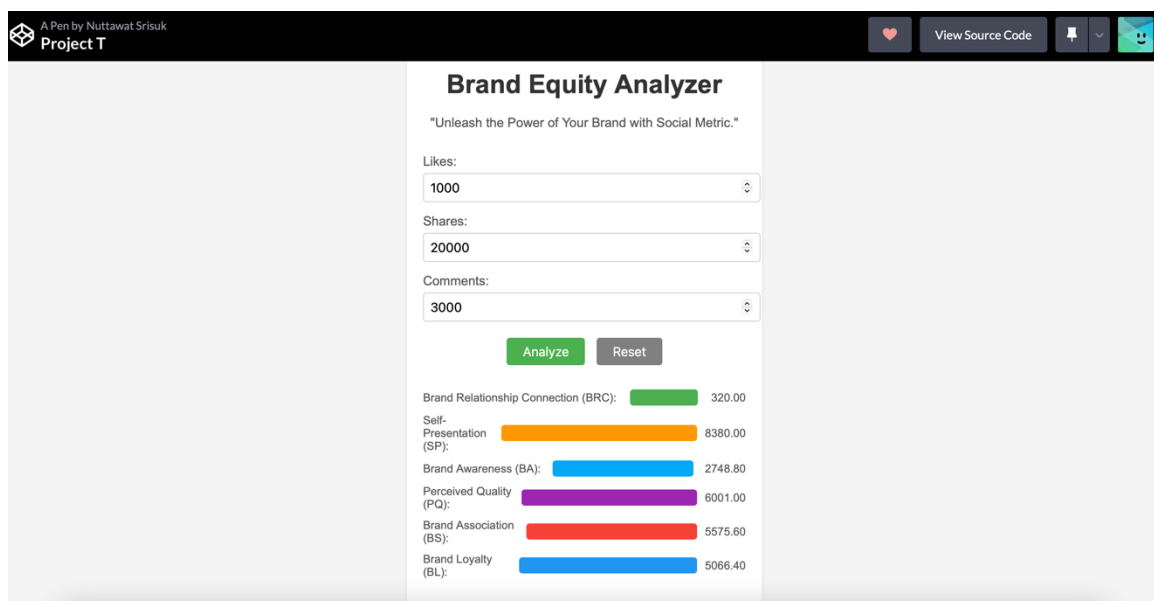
A Pen by Nuttawat Srisuk
Project T

View Source Code

Brand Equity Analyzer

"Unleash the Power of Your Brand with Social Metric."

Likes:
1000

Shares:
20000

Comments:
3000

Analyze Reset

Brand Relationship Connection (BRC): 320.00

Self-Presentation (SP): 8380.00

Brand Awareness (BA): 2748.80

Perceived Quality (PQ): 6001.00

Brand Association (BS): 5575.60

Brand Loyalty (BL): 5066.40